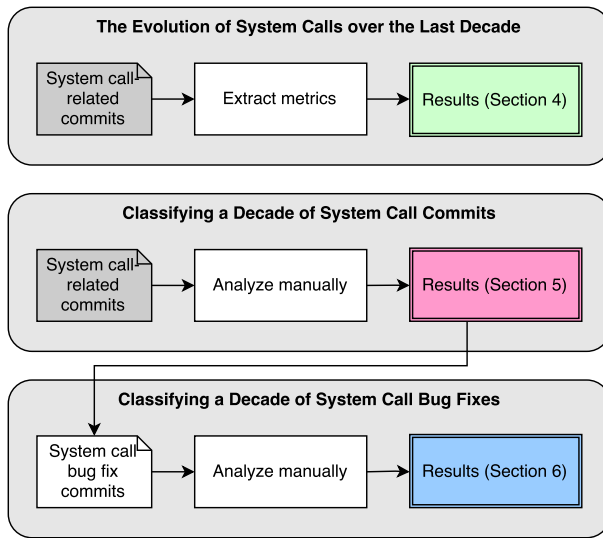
The Evolution of System Calls over the Last Decade

System call related commits

Extract metrics

Results (Section 4)

Classifying a Decade of System Call Commits

System call related commits

Analyze manually

Results (Section 5)

Classifying a Decade of System Call Bug Fixes

System call bug fix commits

Analyze manually

Results (Section 6)